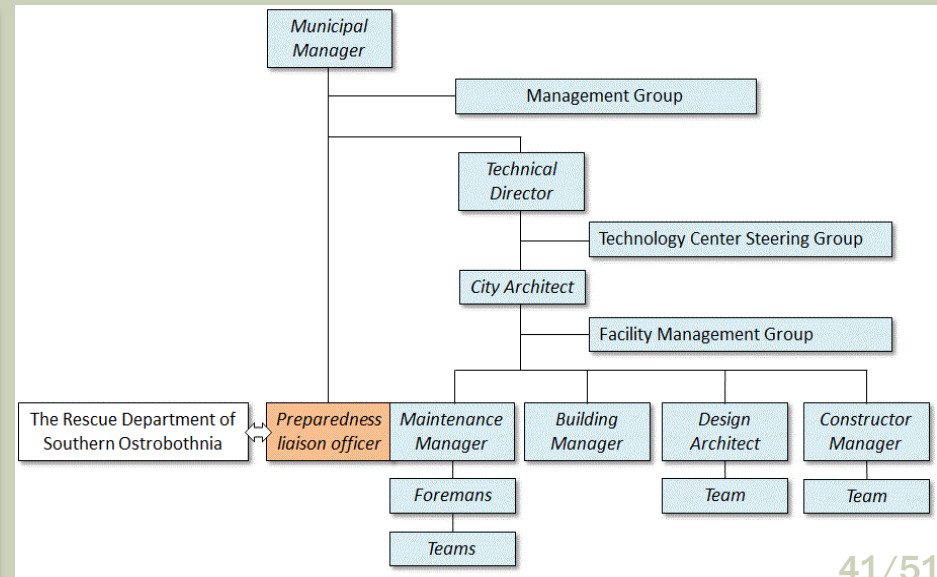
Municipal Manager

Management Group

Technical Director

Technology Center Steering Group

City Architect

Facility Management Group

The Rescue Department of Southern Ostrobothnia

Preparedness liaison officer

Maintenance Manager

Building Manager

Design Architect

Constructor Manager

Foremans

Team

Team

Teams

41/51